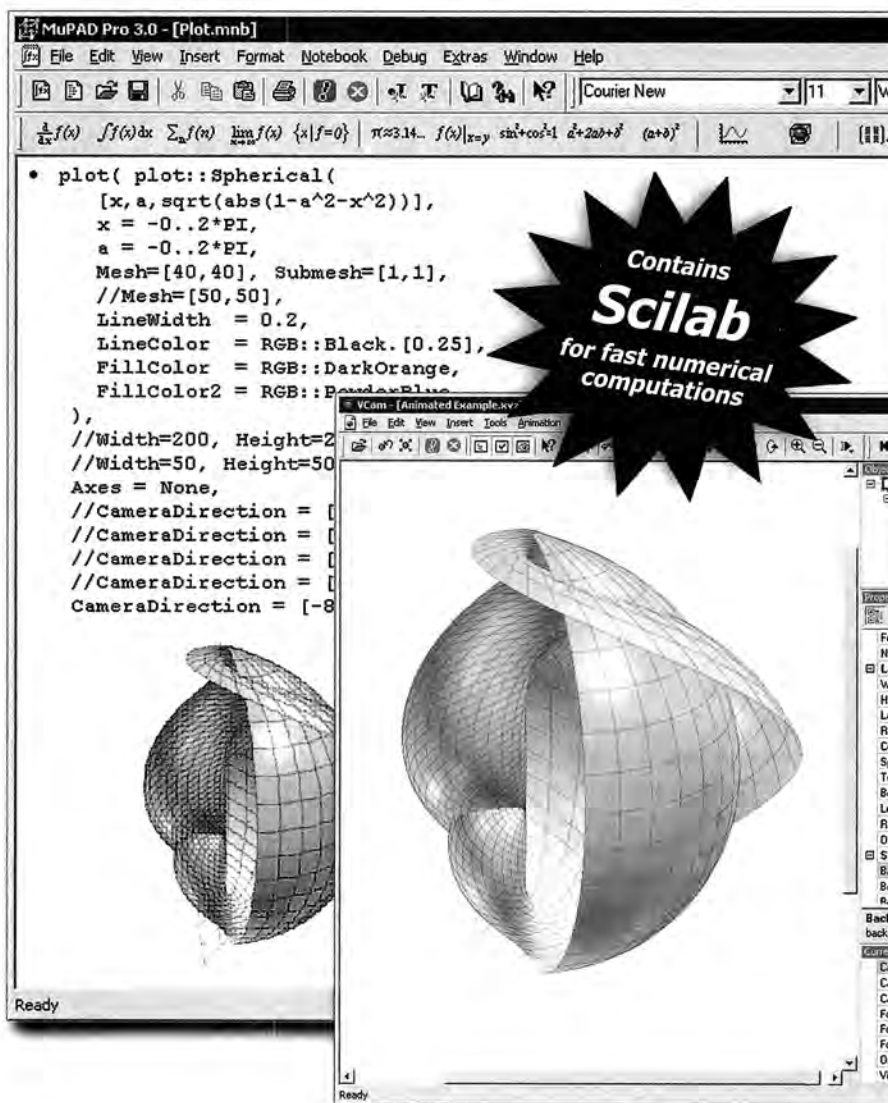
MuPAD Pro 3.0 - [Plot.mnb]

File Edit View Insert Format Notebook Debug Extras Window Help

Courier New 11

$\frac{d}{dx}f(x)$ $\int f(x)dx$ $\sum_n f(n)$ $\lim_{x\to\infty} f(x)$ $\{x|f=0\}$ $\pi\approx3.14...$ $f(x)|_{x=y}$ $\sin^2+\cos^2=1$ $a^2+2ab+b^2$ $(a+b)^2$

• plot( plot::Spherical(
[x,a,sqrt(abs(1-a^2-x^2))],
x = -0..2*PI,
a = -0..2*PI,
Mesh=[40,40], Submesh=[1,1],
//Mesh=[50,50],
LineWidth = 0.2,
LineColor = RGB::Black.[0.25],
FillColor = RGB::DarkOrange,
FillColor2 = RGB::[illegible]
),
//Width=200, Height=2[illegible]
//Width=50, Height=50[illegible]
Axes = None,
//CameraDirection = [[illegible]
//CameraDirection = [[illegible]
//CameraDirection = [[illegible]
//CameraDirection = [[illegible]
CameraDirection = [-8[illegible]

Contains
Scilab
for fast numerical computations

VCam - [Animated Example.xvz]
File Edit View Insert Tools Animation

Ready

Ready